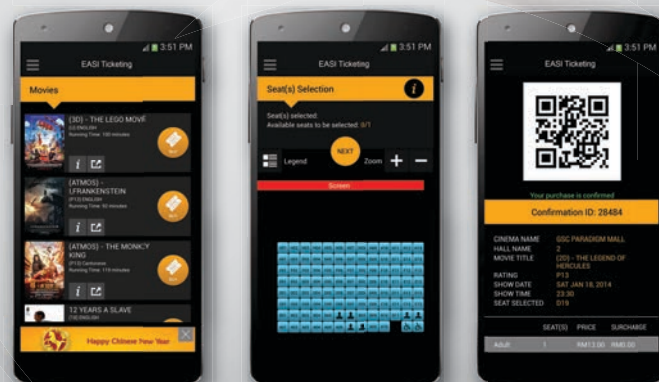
3:51 PM
EASI Ticketing
Movies
(3D) - THE LEGO MOVIE
(U) ENGLISH
Running Time: 100 minutes
BUY
(ATMOS) - I,FRANKENSTEIN
(P13) ENGLISH
Running Time: 92 minutes
BUY
(ATMOS) - THE MONKY KING
(P13) Cantonese
Running Time: 119 minutes
BUY
12 YEARS A SLAVE
(18) ENGLISH
Happy Chinese New Year

3:51 PM
EASI Ticketing
Seat(s) Selection
Seat(s) selected:
Available seats to be selected: 0/1
NEXT
Legend
Zoom
Screen

3:51 PM
EASI Ticketing
Your purchase is confirmed
Confirmation ID: 28484
CINEMA NAME GSC PARADIGM MALL
HALL NAME 2
MOVIE TITLE (2D) - THE LEGEND OF HERCULES
RATING P13
SHOW DATE SAT JAN 18, 2014
SHOW TIME 23:30
SEAT SELECTED D19

| | SEAT(S) | PRICE | SURCHARGE |
|---|---|---|---|
| Adult | 1 | RM13.00 | RM0.00 |